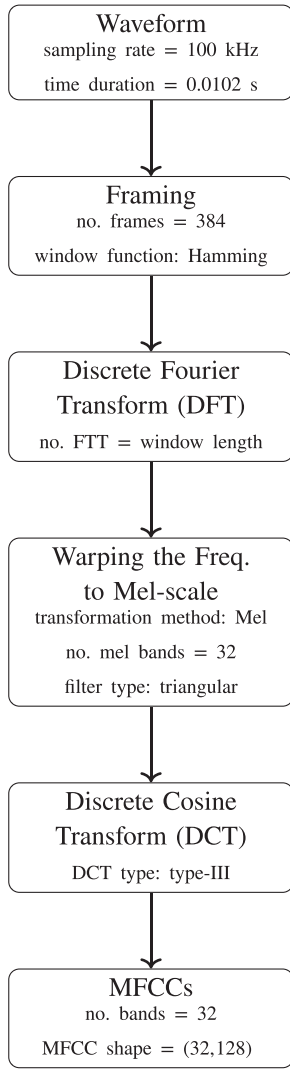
Waveform
sampling rate = 100 kHz
time duration = 0.0102 s

Framing
no. frames = 384
window function: Hamming

Discrete Fourier Transform (DFT)
no. FTT = window length

Warping the Freq. to Mel-scale
transformation method: Mel
no. mel bands = 32
filter type: triangular

Discrete Cosine Transform (DCT)
DCT type: type-III

MFCCs
no. bands = 32
MFCC shape = (32,128)